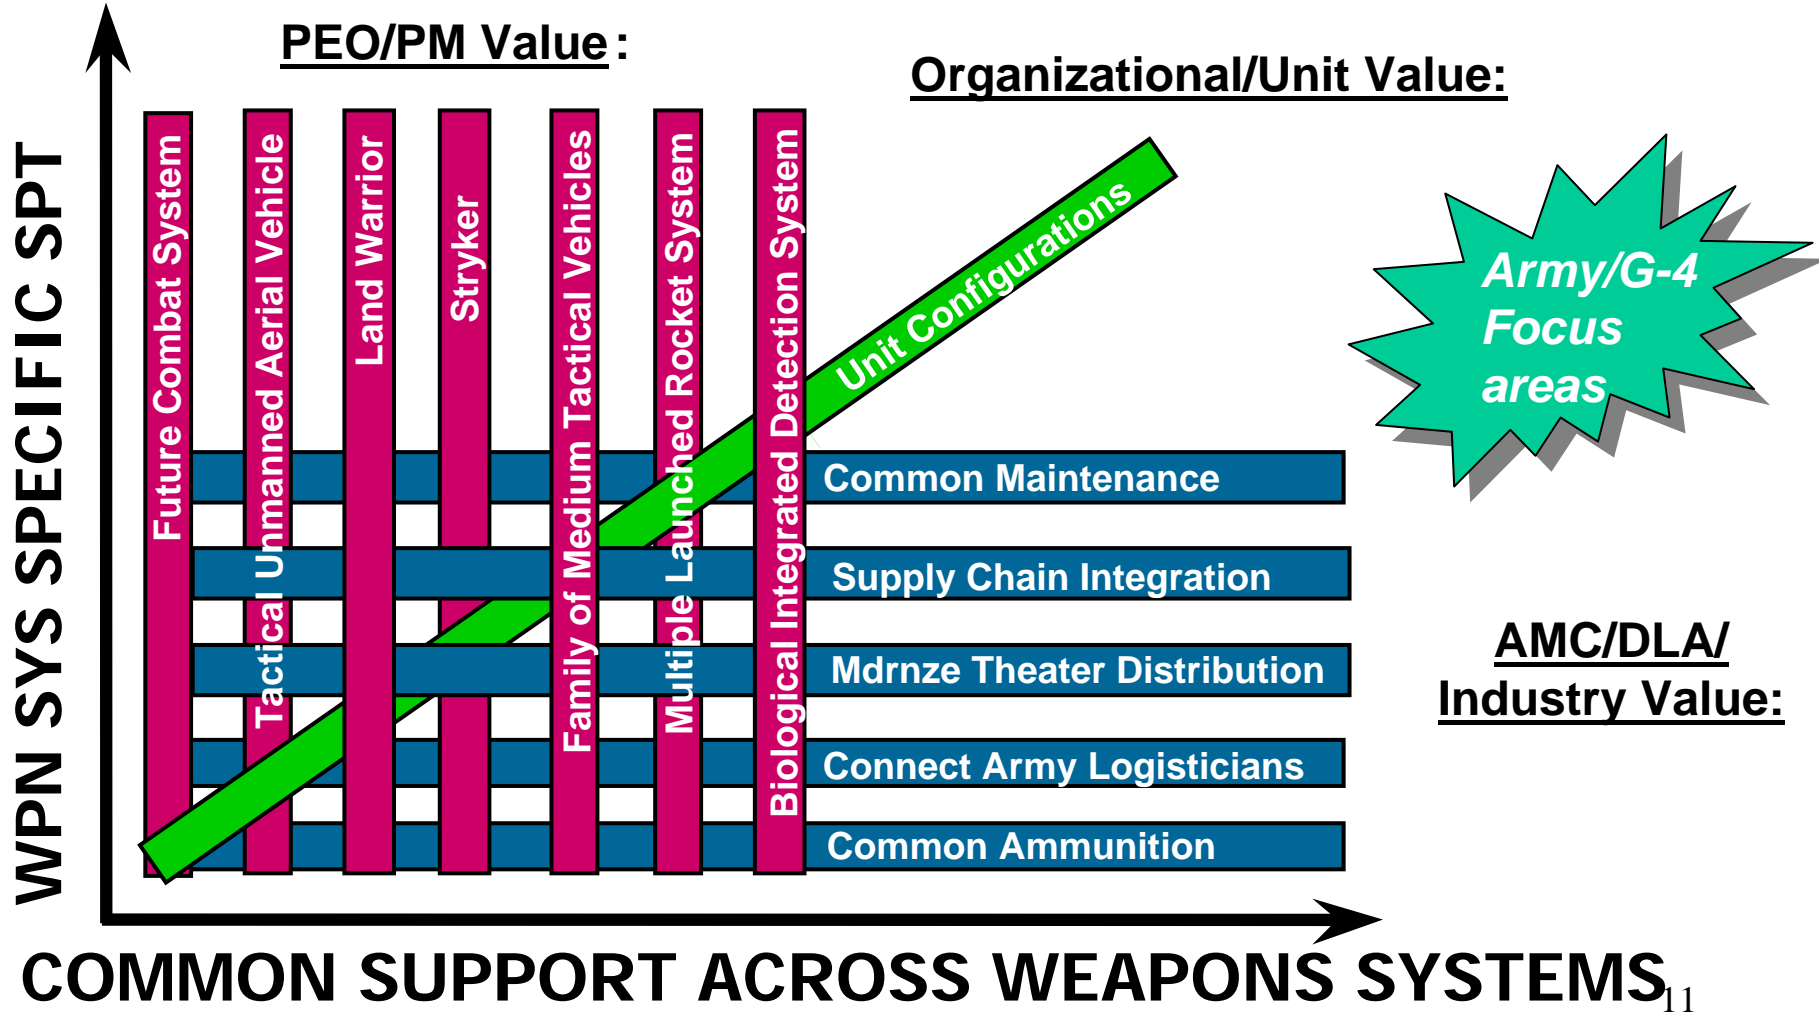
PEO/PM Value:

Organizational/Unit Value:

WPN SYS SPECIFIC SPT

Future Combat System

Tactical Unmanned Aerial Vehicle

Land Warrior

Stryker

Family of Medium Tactical Vehicles

Multiple Launched Rocket System

Biological Integrated Detection System

Unit Configurations

Army/G-4 Focus areas

Common Maintenance

Supply Chain Integration

Mdrnze Theater Distribution

Connect Army Logisticians

Common Ammunition

AMC/DLA/ Industry Value:

COMMON SUPPORT ACROSS WEAPONS SYSTEMS

11